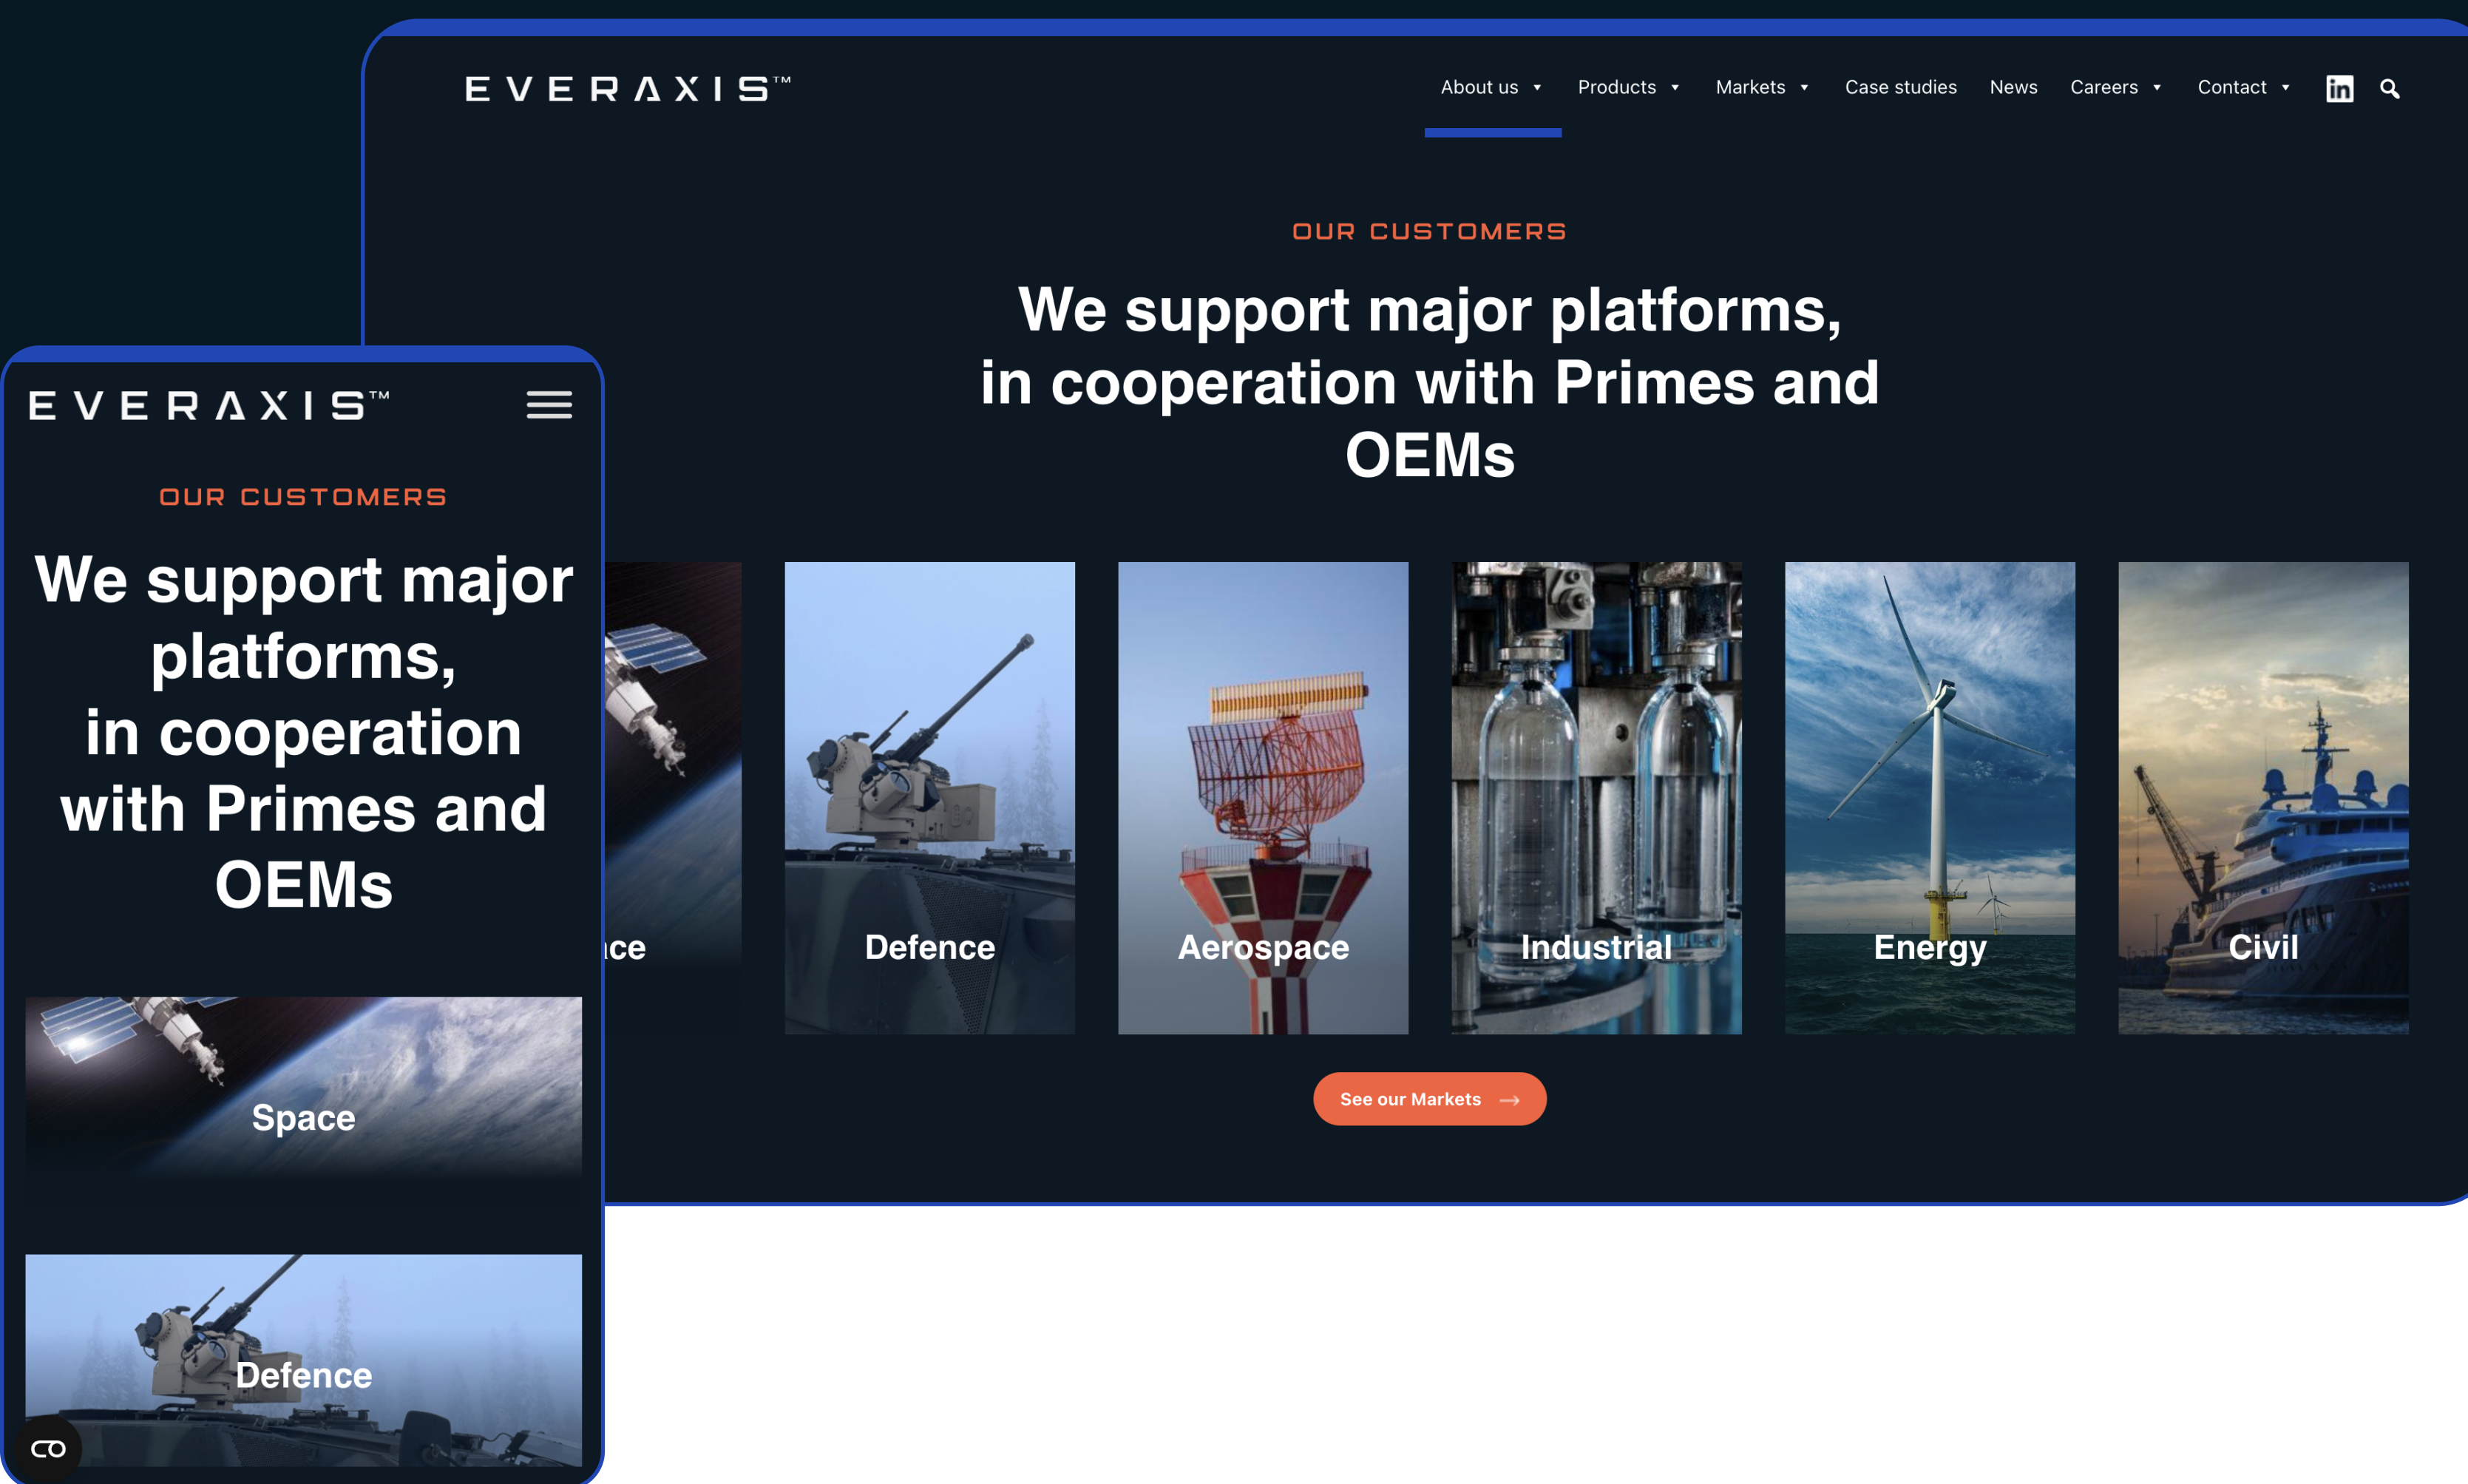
EVERAXIS™

About us
Products
Markets
Case studies
News
Careers
Contact

OUR CUSTOMERS

We support major platforms, in cooperation with Primes and OEMs

ce
Defence
Aerospace
Industrial
Energy
Civil

See our Markets →

EVERAXIS™

OUR CUSTOMERS

We support major platforms, in cooperation with Primes and OEMs

Space

Defence